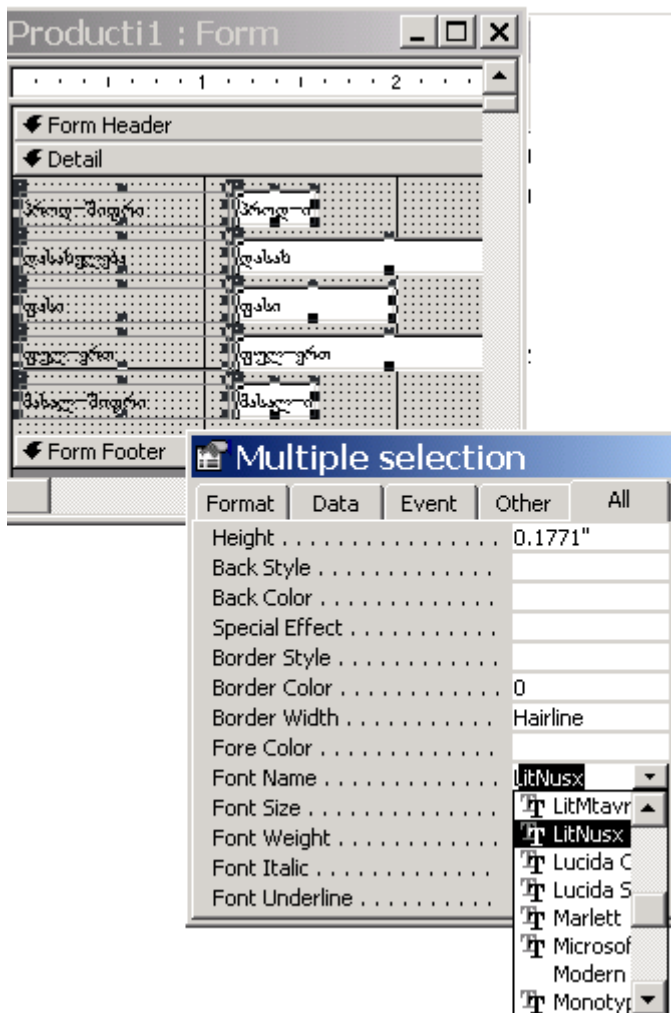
Producti1 : Form

1 2

Form Header

Detail

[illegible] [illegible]

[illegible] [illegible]

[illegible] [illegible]

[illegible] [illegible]

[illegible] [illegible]

Form Footer

Multiple selection

Format | Data | Event | Other | All

| | |
|---|---|
| Height | 0.1771" |
| Back Style | |
| Back Color | |
| Special Effect | |
| Border Style | |
| Border Color | 0 |
| Border Width | Hairline |
| Fore Color | |
| Font Name | LitNusx |
| Font Size | |
| Font Weight | |
| Font Italic | |
| Font Underline | |

LitMtavr
LitNusx
Lucida C
Lucida S
Marlett
Microsof
Modern
Monotyp